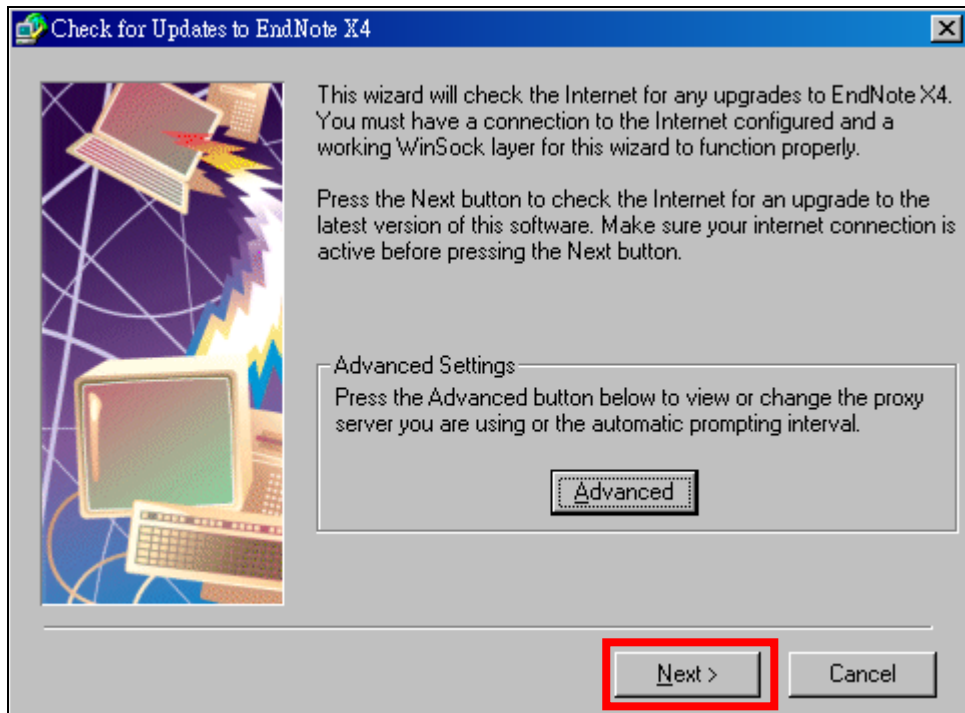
Check for Updates to EndNote X4

This wizard will check the Internet for any upgrades to EndNote X4. You must have a connection to the Internet configured and a working WinSock layer for this wizard to function properly.

Press the Next button to check the Internet for an upgrade to the latest version of this software. Make sure your internet connection is active before pressing the Next button.

Advanced Settings

Press the Advanced button below to view or change the proxy server you are using or the automatic prompting interval.

Advanced

Next >

Cancel